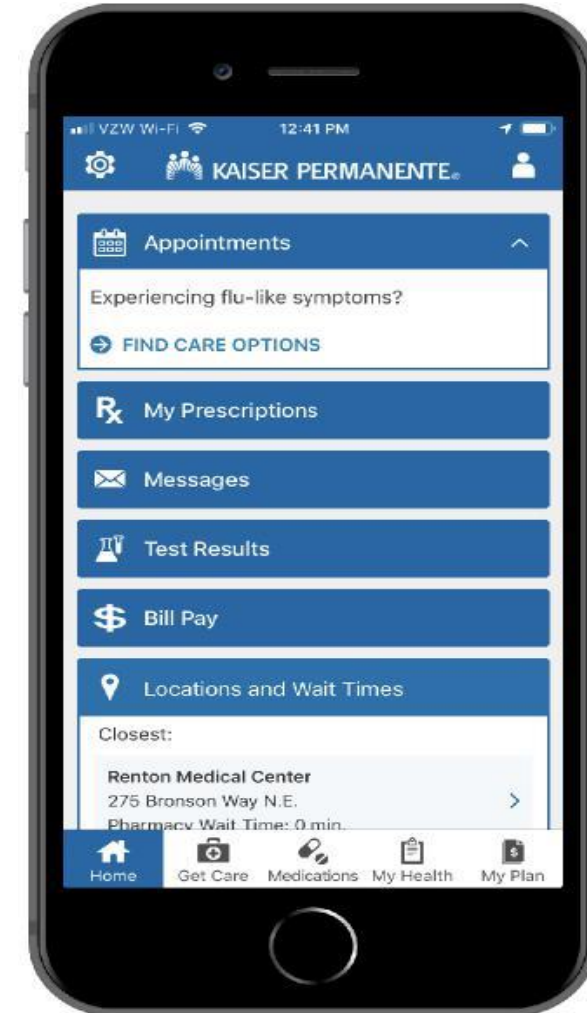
VZW Wi-Fi 12:41 PM

KAISER PERMANENTE.

Appointments

Experiencing flu-like symptoms?

FIND CARE OPTIONS

My Prescriptions

Messages

Test Results

Bill Pay

Locations and Wait Times

Closest:

Renton Medical Center
275 Bronson Way N.E.
Pharmacy Wait Time: 0 min.

Home Get Care Medications My Health My Plan